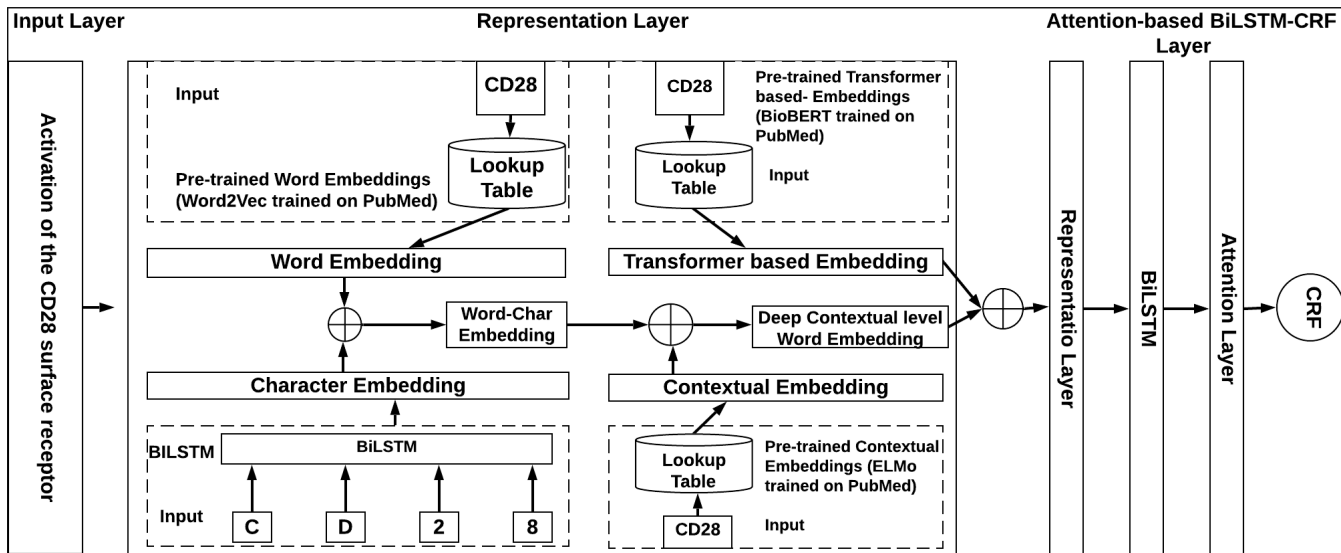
Input Layer

Representation Layer

Attention-based BiLSTM-CRF Layer

Activation of the CD28 surface receptor

Input

CD28

Lookup Table

Pre-trained Word Embeddings (Word2Vec trained on PubMed)

CD28

Pre-trained Transformer based- Embeddings (BioBERT trained on PubMed)

Lookup Table

Input

Word Embedding

Transformer based Embedding

Word-Char Embedding

Deep Contextual level Word Embedding

Character Embedding

Contextual Embedding

BILSTM

BiLSTM

Input

C

D

2

8

Lookup Table

Pre-trained Contextual Embeddings (ELMo trained on PubMed)

CD28

Input

Representatio Layer

BiLSTM

Attention Layer

CRF